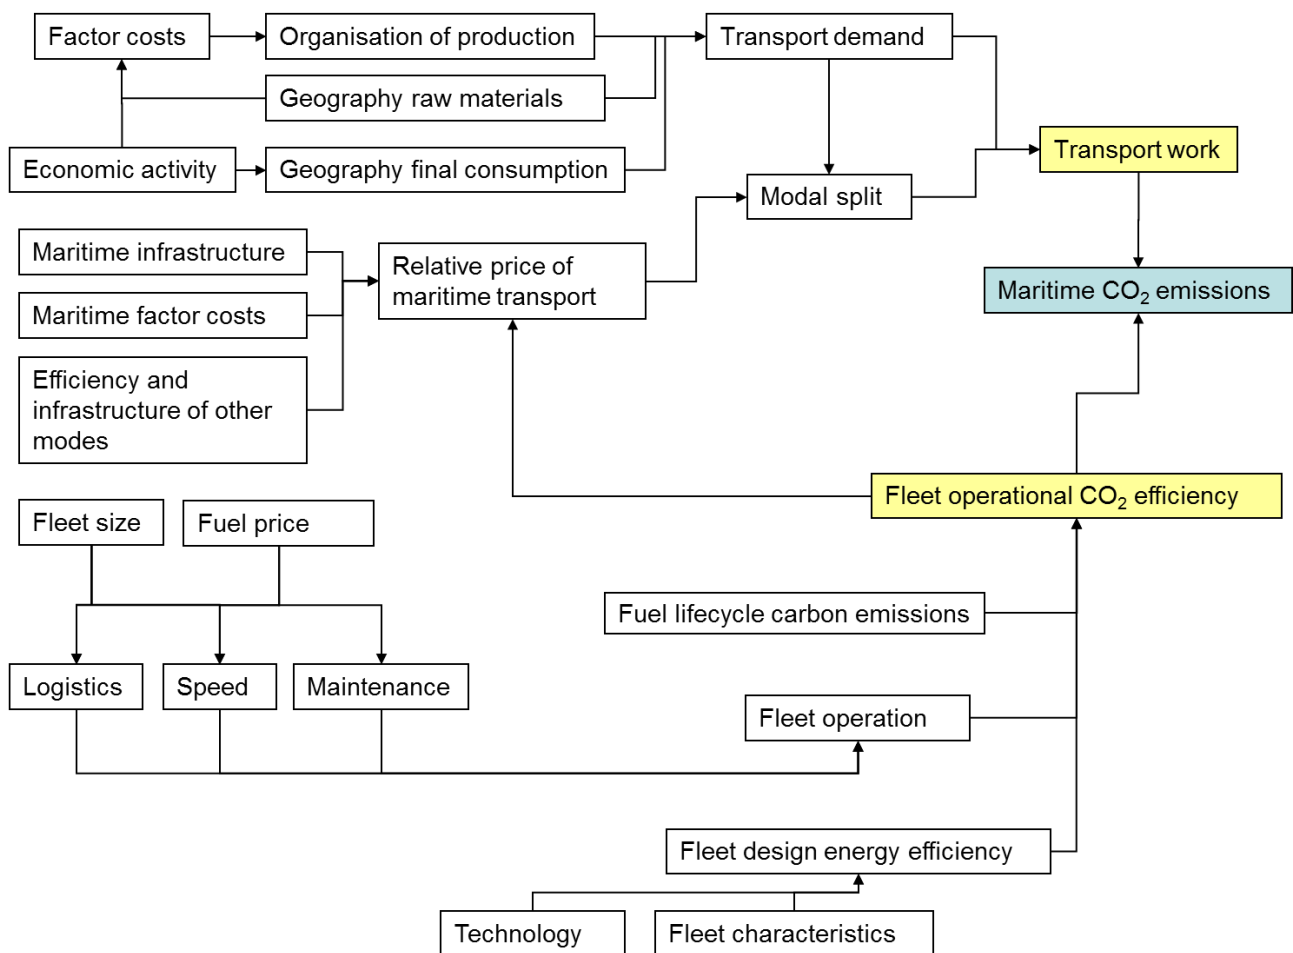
Factor costs

Organisation of production

Transport demand

Geography raw materials

Economic activity

Geography final consumption

Transport work

Modal split

Maritime infrastructure

Relative price of maritime transport

Maritime $CO_2$ emissions

Maritime factor costs

Efficiency and infrastructure of other modes

Fleet operational $CO_2$ efficiency

Fleet size

Fuel price

Fuel lifecycle carbon emissions

Logistics

Speed

Maintenance

Fleet operation

Fleet design energy efficiency

Technology

Fleet characteristics